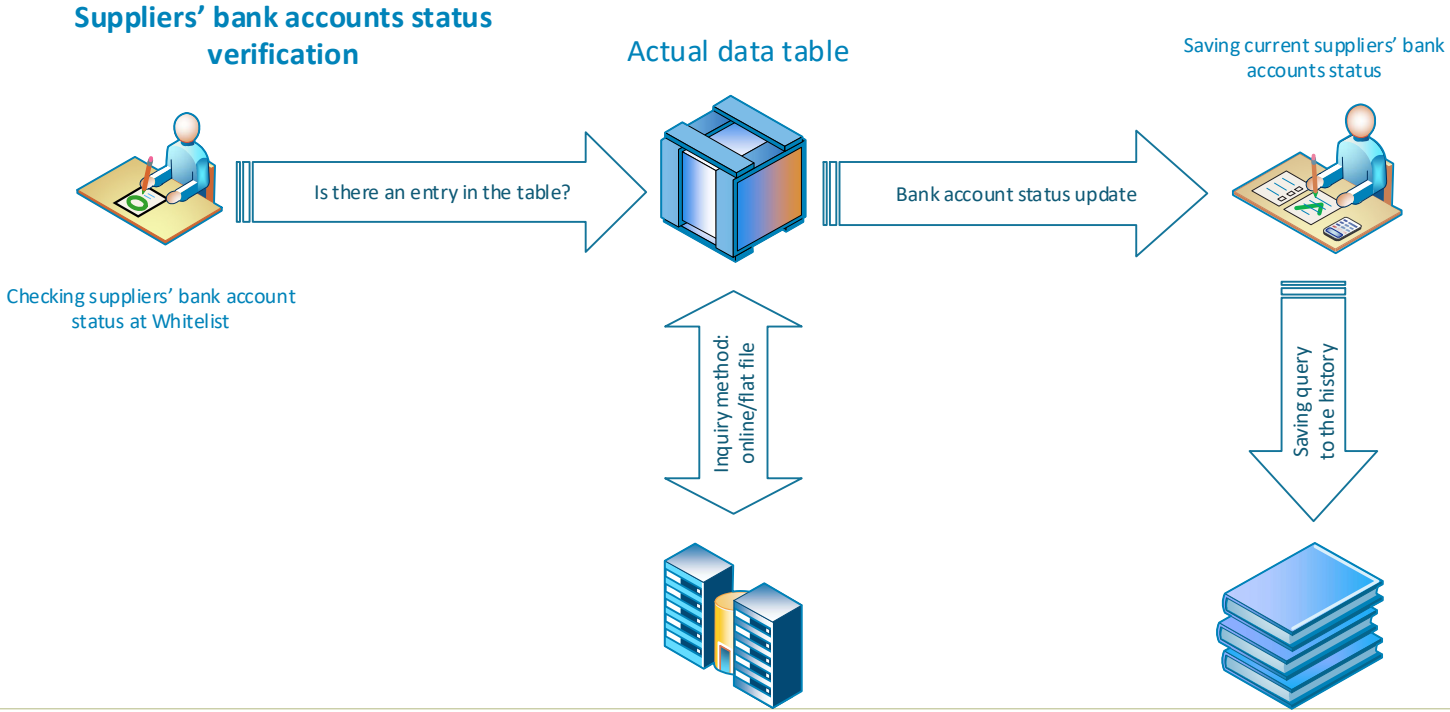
Suppliers' bank accounts status verification

Actual data table

Saving current suppliers' bank accounts status

Is there an entry in the table?

Bank account status update

Checking suppliers' bank account status at Whitelist

Inquiry method: online/flat file

Saving query to the history